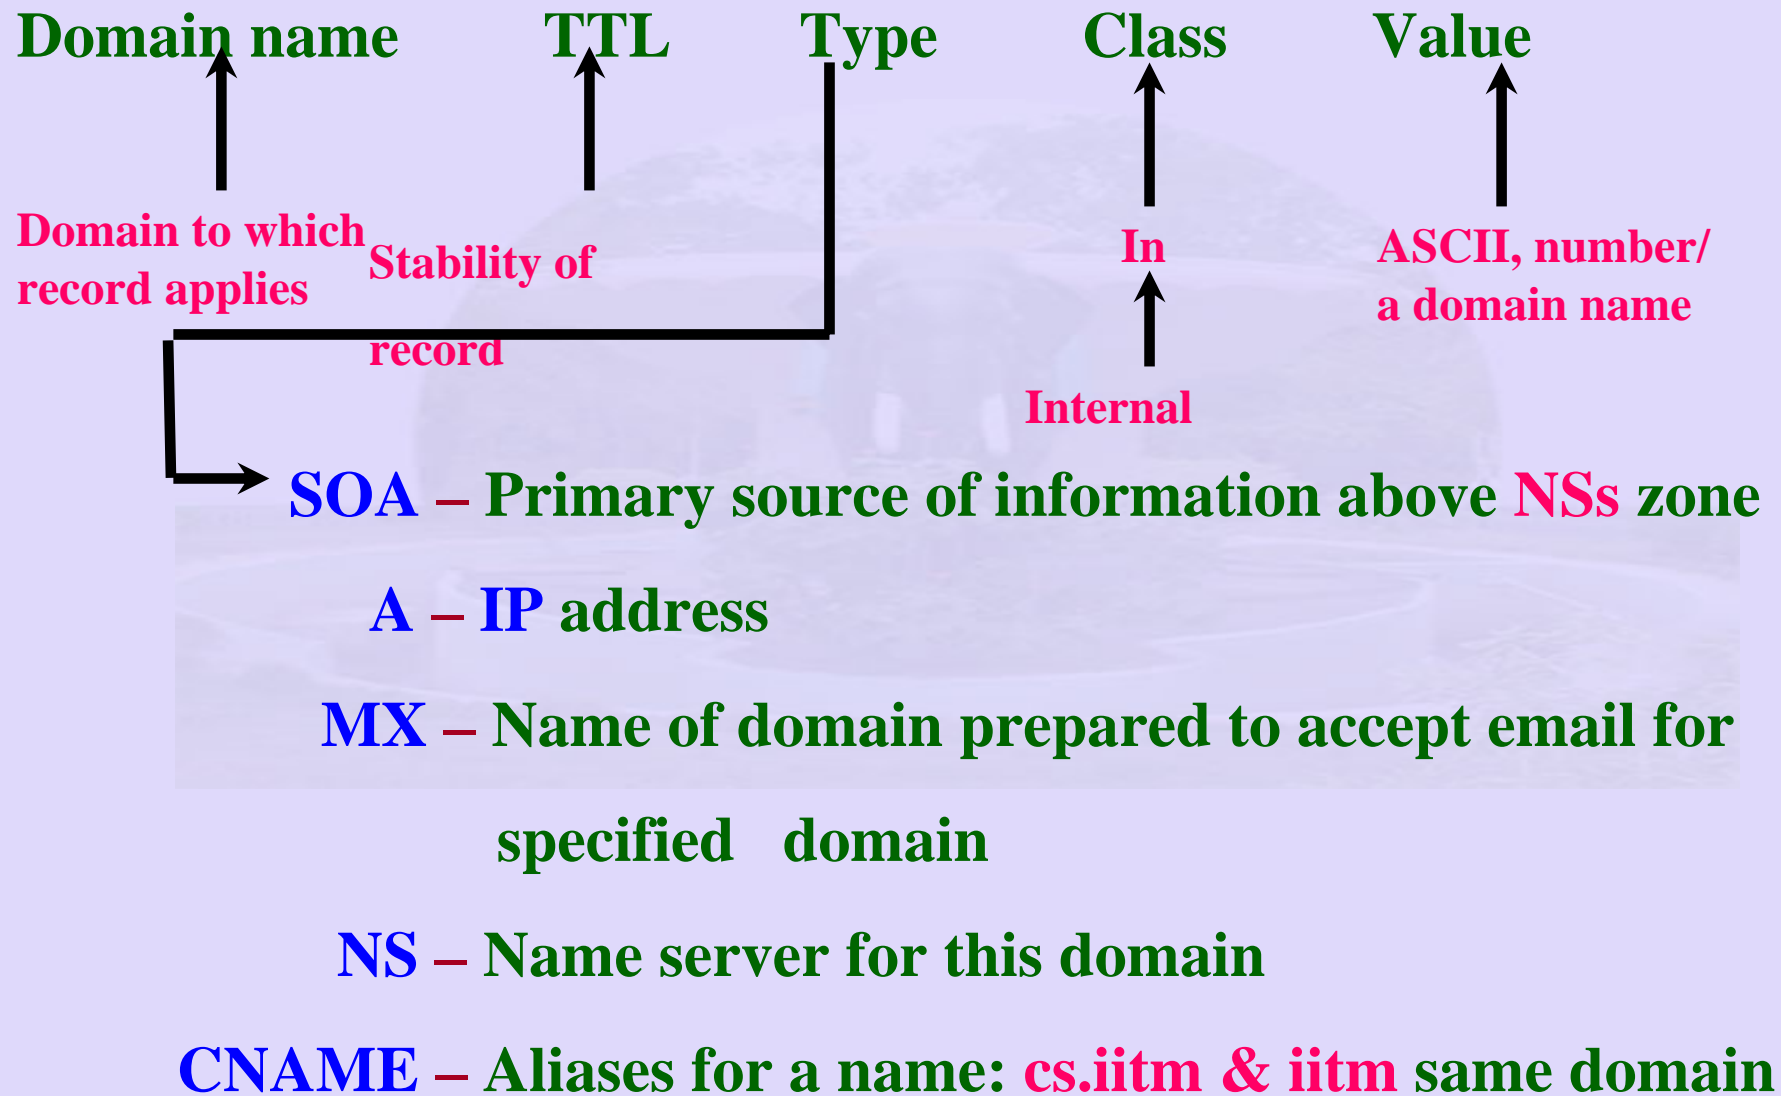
Domain name TTL Type Class Value

Domain to which record applies

Stability of record

In

Internal

ASCII, number/ a domain name

SOA – Primary source of information above NSs zone

A – IP address

MX – Name of domain prepared to accept email for specified domain

NS – Name server for this domain

CNAME – Aliases for a name: cs.iitm & iitm same domain